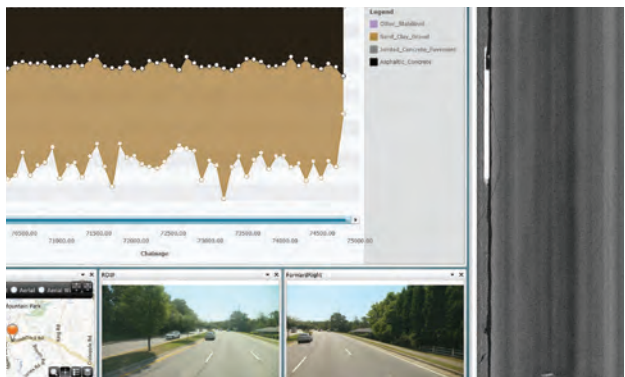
Legend
Other_Stabilized
Sand_Clay_Gravel
Jointed_Concrete_Pavement
Asphaltic_Concrete

72500.00
73000.00
73500.00
73000.00
73500.00
74000.00
74500.00
75000.00
Chainage

Aerial
Aerial
ROW
ForwardRight
Mountain Park